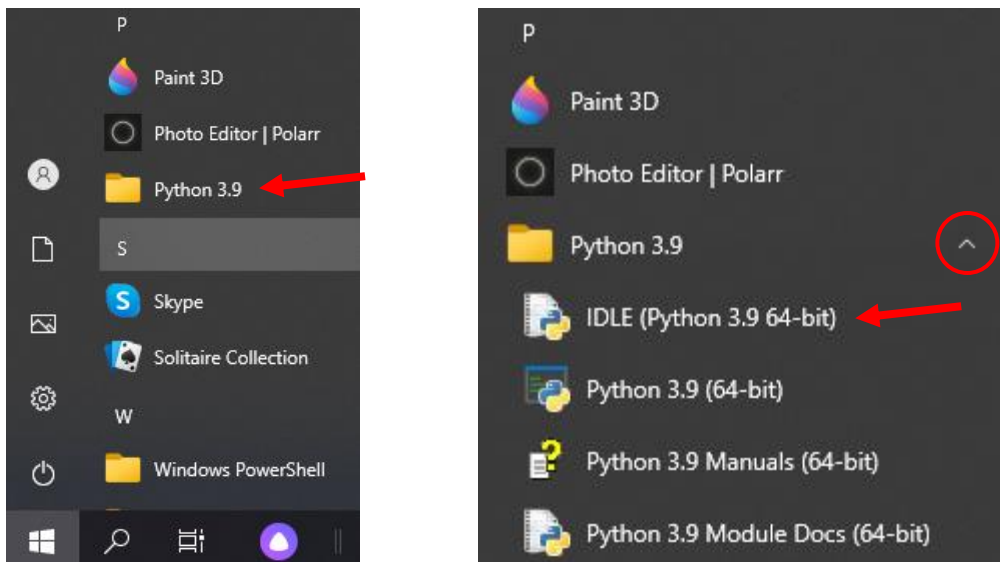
P
Paint 3D
Photo Editor | Polarr
Python 3.9
S
Skype
Solitaire Collection
W
Windows PowerShell

P
Paint 3D
Photo Editor | Polarr
Python 3.9
IDLE (Python 3.9 64-bit)
Python 3.9 (64-bit)
Python 3.9 Manuals (64-bit)
Python 3.9 Module Docs (64-bit)